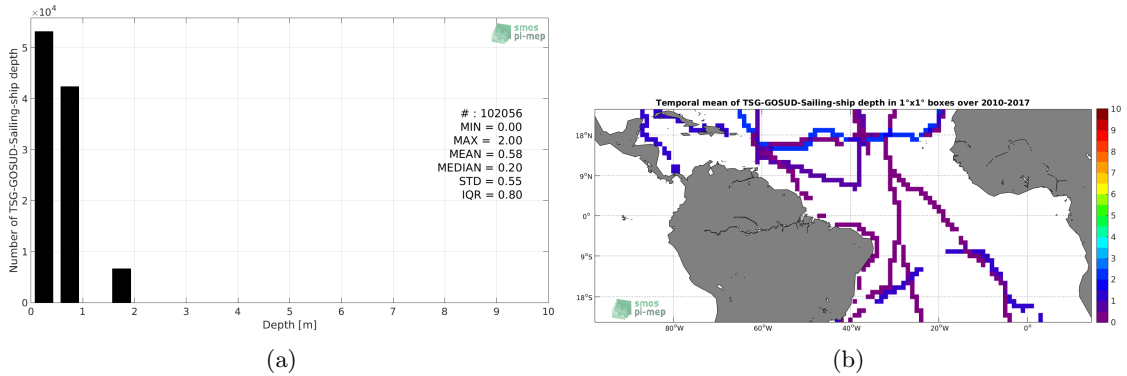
$\times10^4$

smos pi-mep

Number of TSG-GOSUD-Sailing-ship depth

5
4
3
2
1
0

# : 102056
MIN = 0.00
MAX = 2.00
MEAN = 0.58
MEDIAN = 0.20
STD = 0.55
IQR = 0.80

0 1 2 3 4 5 6 7 8 9 10
Depth [m]

(a)

Temporal mean of TSG-GOSUD-Sailing-ship depth in 1°x1° boxes over 2010-2017

18°N
9°N
0°
9°S
18°S

80°W 60°W 40°W 20°W 0°

smos pi-mep

10
9
8
7
6
5
4
3
2
1
0

(b)